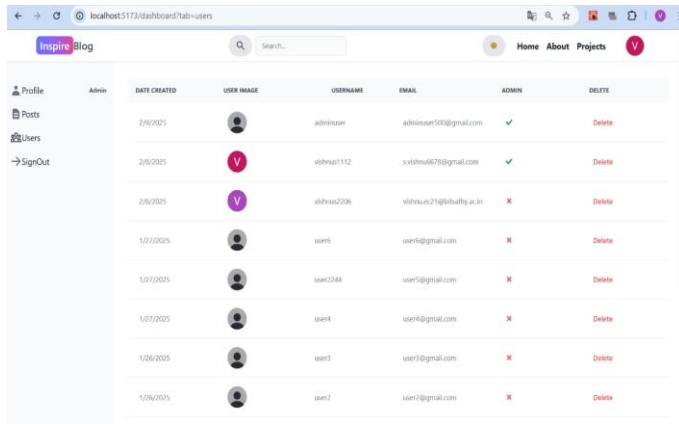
localhost:5173/dashboard?tab=users

Inspire Blog

Search...

Home About Projects

V

Profile Admin

Posts

Users

SignOut

| DATE CREATED | USER IMAGE | USERNAME | EMAIL | ADMIN | DELETE |
|---|---|---|---|---|---|
| 2/9/2025 | | adminuser | adminuser500@gmail.com | ✔ | Delete |
| 2/8/2025 | V | vishnus1112 | s.vishnu6678@gmail.com | ✔ | Delete |
| 2/8/2025 | V | vishnus2206 | vishnus.21@bitsathy.ac.in | ✖ | Delete |
| 1/27/2025 | | user6 | user6@gmail.com | ✖ | Delete |
| 1/27/2025 | | user2244 | user5@gmail.com | ✖ | Delete |
| 1/27/2025 | | user4 | user4@gmail.com | ✖ | Delete |
| 1/26/2025 | | user3 | user3@gmail.com | ✖ | Delete |
| 1/26/2025 | | user2 | user2@gmail.com | ✖ | Delete |